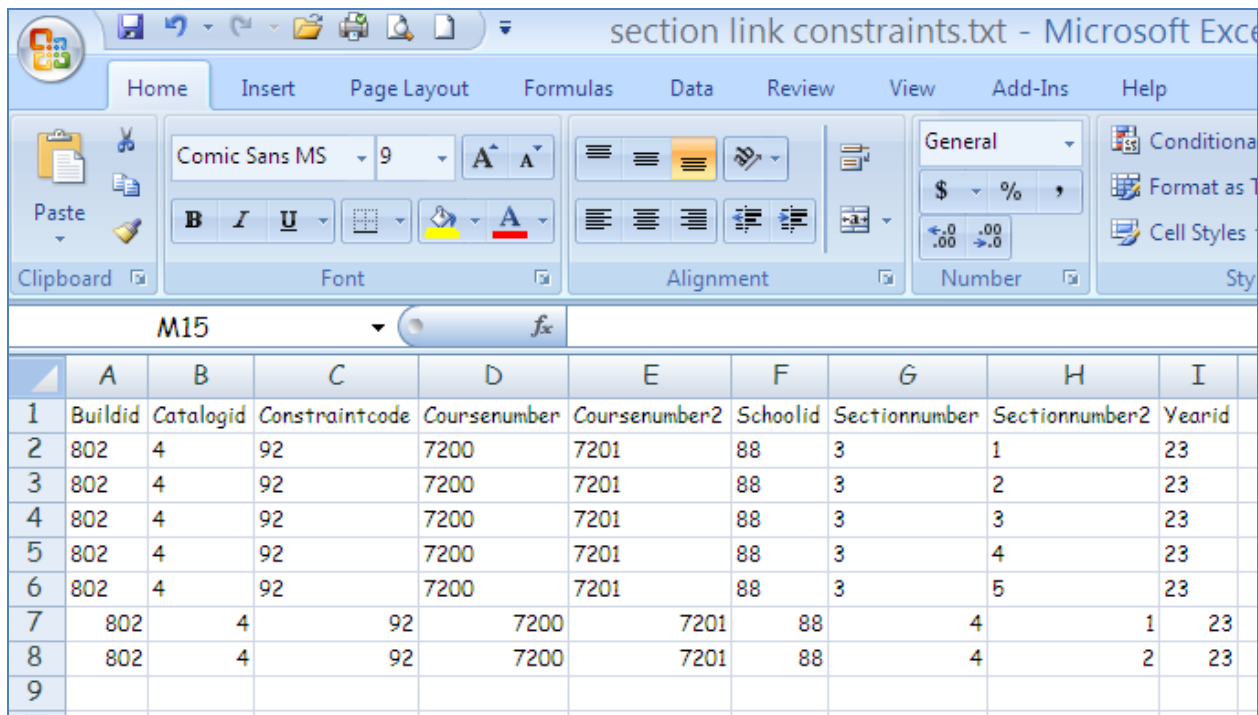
section link constraints.txt - Microsoft Exce

Home Insert Page Layout Formulas Data Review View Add-Ins Help

Paste
Clipboard

Comic Sans MS 9
B I U
Font

Alignment

General
$ % ,
$^{+.0}_{.00}$ $^{.00}_{\to.0}$
Number

Conditiona
Format as T
Cell Styles
Sty

M15 $f_x$

| | A | B | C | D | E | F | G | H | I |
|---|---|---|---|---|---|---|---|---|---|
| 1 | Buildid | Catalogid | Constraintcode | Coursenumber | Coursenumber2 | Schoolid | Sectionnumber | Sectionnumber2 | Yearid |
| 2 | 802 | 4 | 92 | 7200 | 7201 | 88 | 3 | 1 | 23 |
| 3 | 802 | 4 | 92 | 7200 | 7201 | 88 | 3 | 2 | 23 |
| 4 | 802 | 4 | 92 | 7200 | 7201 | 88 | 3 | 3 | 23 |
| 5 | 802 | 4 | 92 | 7200 | 7201 | 88 | 3 | 4 | 23 |
| 6 | 802 | 4 | 92 | 7200 | 7201 | 88 | 3 | 5 | 23 |
| 7 | 802 | 4 | 92 | 7200 | 7201 | 88 | 4 | 1 | 23 |
| 8 | 802 | 4 | 92 | 7200 | 7201 | 88 | 4 | 2 | 23 |
| 9 | | | | | | | | | |